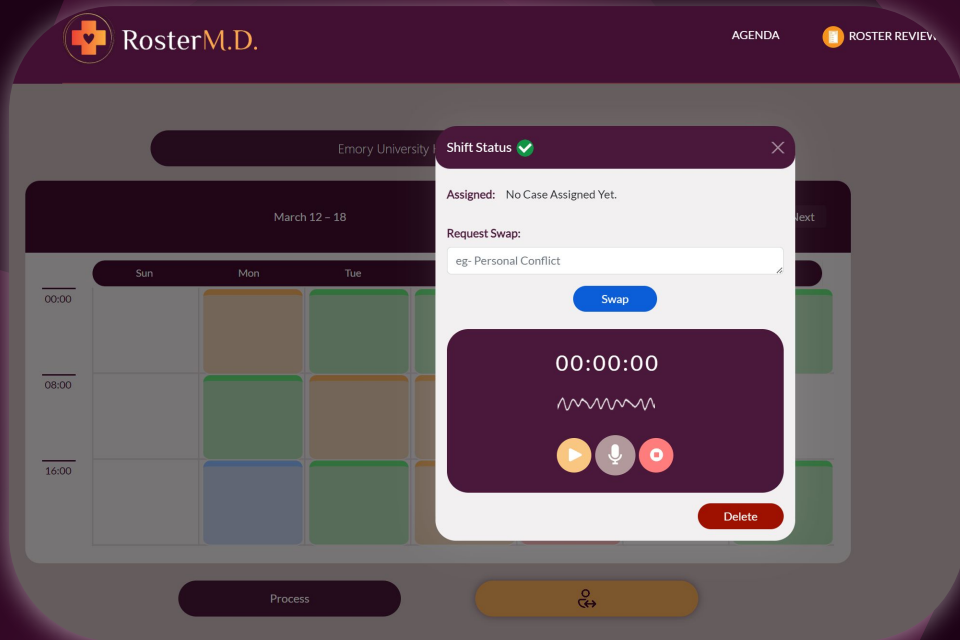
RosterM.D.

AGENDA

ROSTER REVIEW

Emory University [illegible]

March 12 – 18

Next

Sun

Mon

Tue

00:00

08:00

16:00

Shift Status

Assigned: No Case Assigned Yet.

Request Swap:

eg- Personal Conflict

Swap

00:00:00

Delete

Process